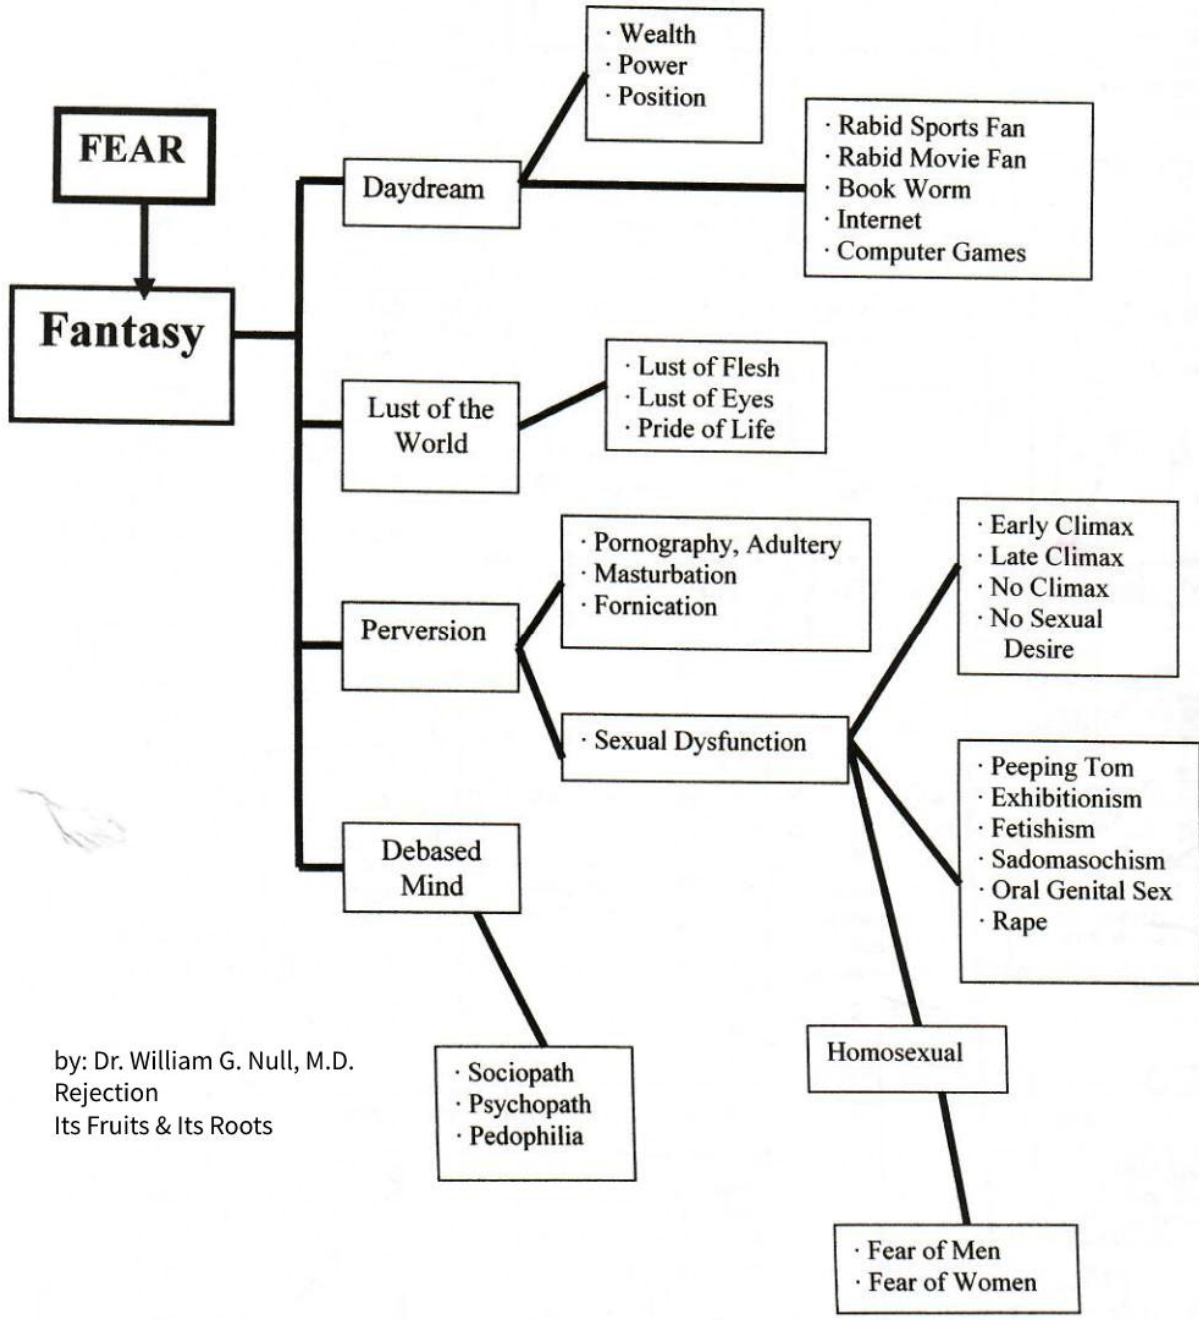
FEAR

Fantasy

Daydream

· Wealth
· Power
· Position

· Rabid Sports Fan
· Rabid Movie Fan
· Book Worm
· Internet
· Computer Games

Lust of the World

· Lust of Flesh
· Lust of Eyes
· Pride of Life

Perversion

· Pornography, Adultery
· Masturbation
· Fornication

· Sexual Dysfunction

· Early Climax
· Late Climax
· No Climax
· No Sexual Desire

· Peeping Tom
· Exhibitionism
· Fetishism
· Sadomasochism
· Oral Genital Sex
· Rape

Homosexual

· Fear of Men
· Fear of Women

Debased Mind

· Sociopath
· Psychopath
· Pedophilia

by: Dr. William G. Null, M.D.
Rejection
Its Fruits & Its Roots